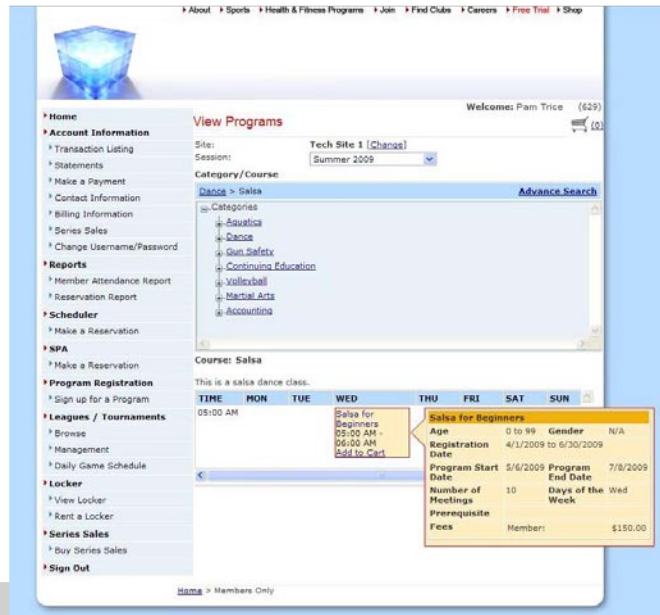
About Sports Health & Fitness Programs Join Find Clubs Careers Free Trial Shop

Welcome: Pam Trice (629)

(0)

Home
Account Information
Transaction Listing
Statements
Make a Payment
Contact Information
Billing Information
Series Sales
Change Username/Password
Reports
Member Attendance Report
Reservation Report
Scheduler
Make a Reservation
SPA
Make a Reservation
Program Registration
Sign up for a Program
Leagues / Tournaments
Browse
Management
Daily Game Schedule
Locker
View Locker
Rent a Locker
Series Sales
Buy Series Sales
Sign Out

View Programs

Site: Tech Site 1 [Change]
Session: Summer 2009

Category/Course

Dance > Salsa

Advance Search

Categories
Aquatics
Dance
Gun Safety
Continuing Education
Volleyball
Martial Arts
Accounting

Course: Salsa

This is a salsa dance class.

| TIME | MON | TUE | WED | THU | FRI | SAT | SUN |
|---|---|---|---|---|---|---|---|
| 05:00 AM | | | Salsa for Beginners 05:00 AM - 06:00 AM Add to Cart | | | | |

Salsa for Beginners

| Age | 0 to 99 | Gender | N/A |
|---|---|---|---|
| Registration Date | 4/1/2009 to 6/30/2009 | | |
| Program Start Date | 5/6/2009 | Program End Date | 7/8/2009 |
| Number of Meetings | 10 | Days of the Week | Wed |
| Prerequisite | | | |
| Fees | Member: | | $150.00 |

Home > Members Only